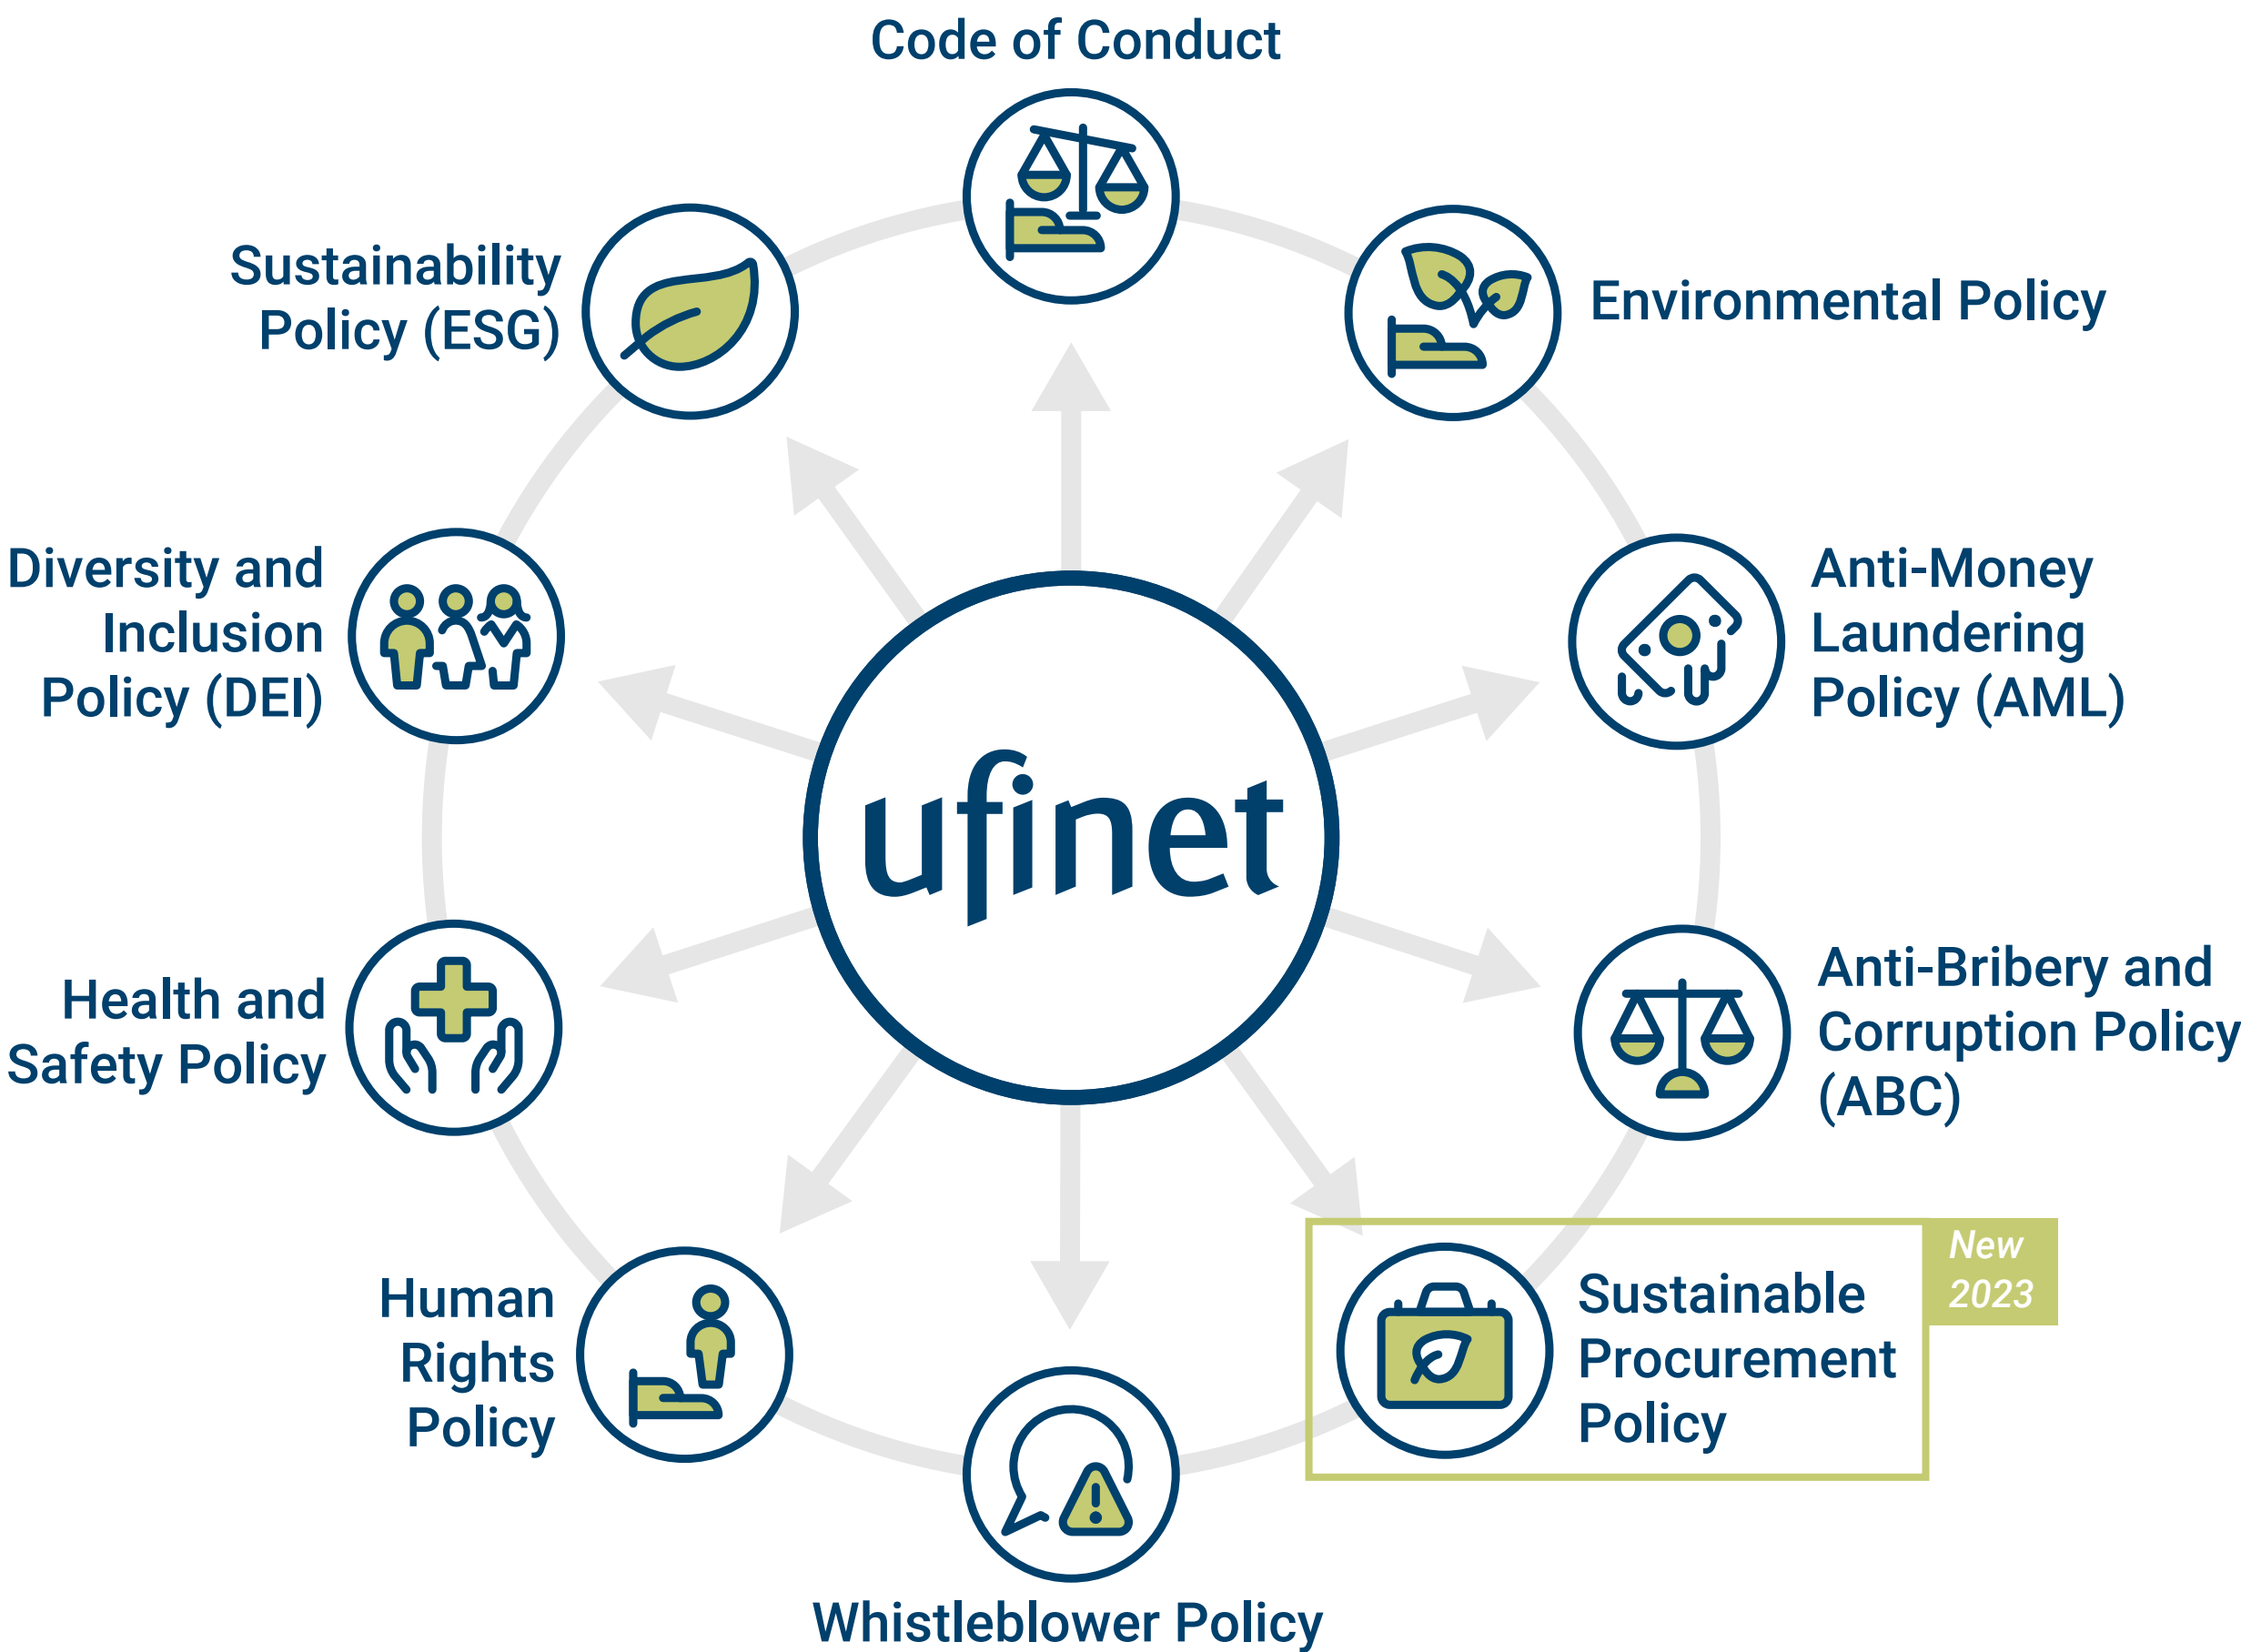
Code of Conduct

Sustainability Policy (ESG)

Environmental Policy

Diversity and Inclusion Policy (DEI)

ufinet

Anti-Money Laundering Policy (AML)

Health and Safety Policy

Anti-Bribery and Corruption Policy (ABC)

Human Rights Policy

Sustainable Procurement Policy

New 2023

Whistleblower Policy